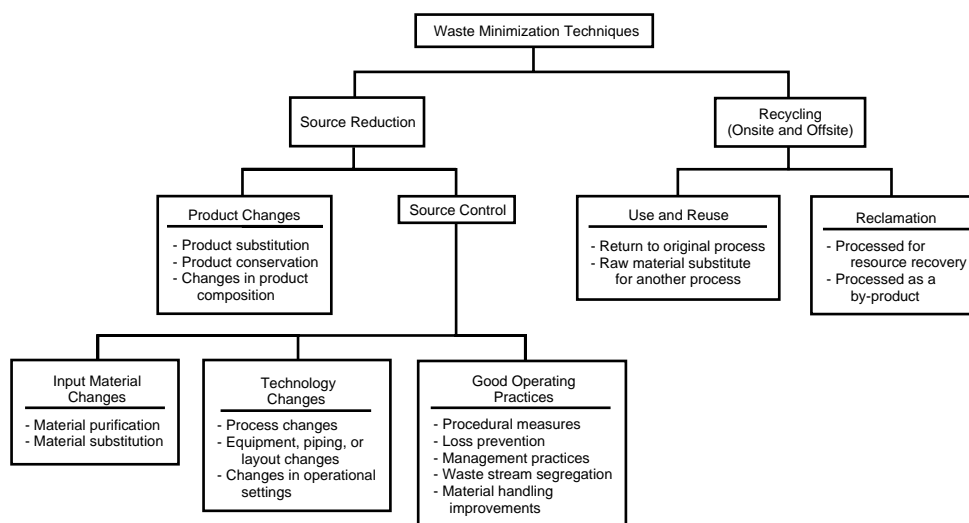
Waste Minimization Techniques

Source Reduction

Recycling (Onsite and Offsite)

Product Changes
- Product substitution
- Product conservation
- Changes in product composition

Source Control

Use and Reuse
- Return to original process
- Raw material substitute for another process

Reclamation
- Processed for resource recovery
- Processed as a by-product

Input Material Changes
- Material purification
- Material substitution

Technology Changes
- Process changes
- Equipment, piping, or layout changes
- Changes in operational settings

Good Operating Practices
- Procedural measures
- Loss prevention
- Management practices
- Waste stream segregation
- Material handling improvements